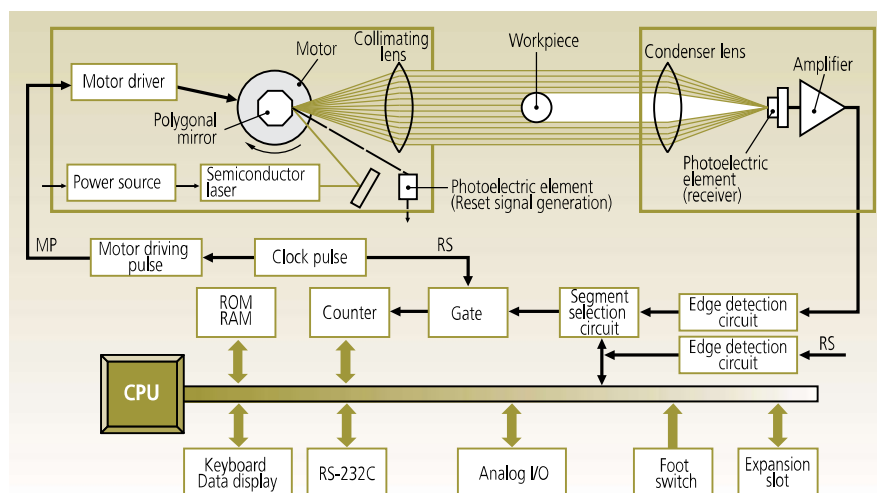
Motor driver
Motor
Collimating lens
Workpiece
Condenser lens
Amplifier
Polygonal mirror
Power source
Semiconductor laser
Photoelectric element (Reset signal generation)
Photoelectric element (receiver)
MP
Motor driving pulse
Clock pulse
RS
ROM
RAM
Counter
Gate
Segment selection circuit
Edge detection circuit
Edge detection circuit
RS
CPU
Keyboard
Data display
RS-232C
Analog I/O
Foot switch
Expansion slot